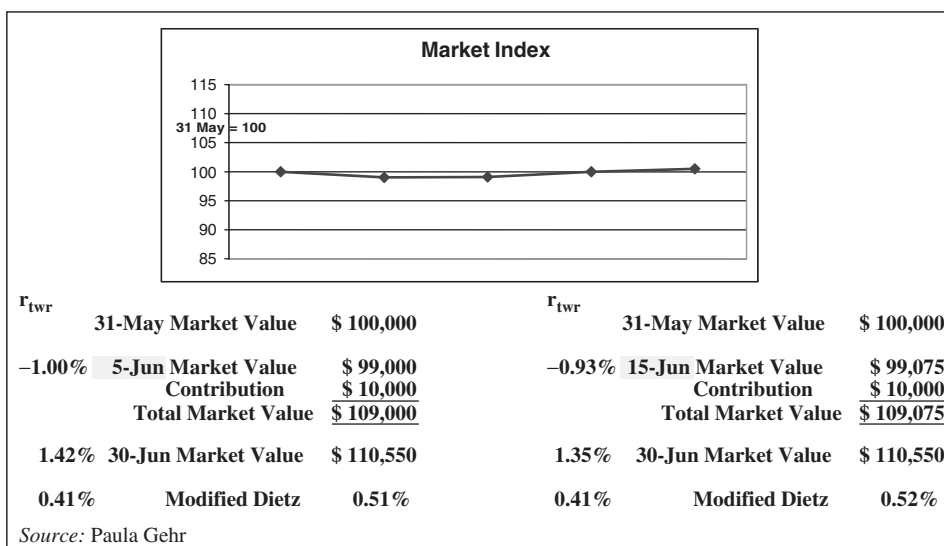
Market Index

115
110
31 May = 100
105
100
95
90
85

| $r_{twr}$ | | |
|---|---|---|
| | 31-May Market Value | \$ 100,000 |
| −1.00% | 5-Jun Market Value | \$ 99,000 |
| | Contribution | \$ 10,000 |
| | Total Market Value | \$ 109,000 |
| 1.42% | 30-Jun Market Value | \$ 110,550 |
| 0.41% | Modified Dietz | 0.51% |

| $r_{twr}$ | | |
|---|---|---|
| | 31-May Market Value | \$ 100,000 |
| −0.93% | 15-Jun Market Value | \$ 99,075 |
| | Contribution | \$ 10,000 |
| | Total Market Value | \$ 109,075 |
| 1.35% | 30-Jun Market Value | \$ 110,550 |
| 0.41% | Modified Dietz | 0.52% |

Source: Paula Gehr